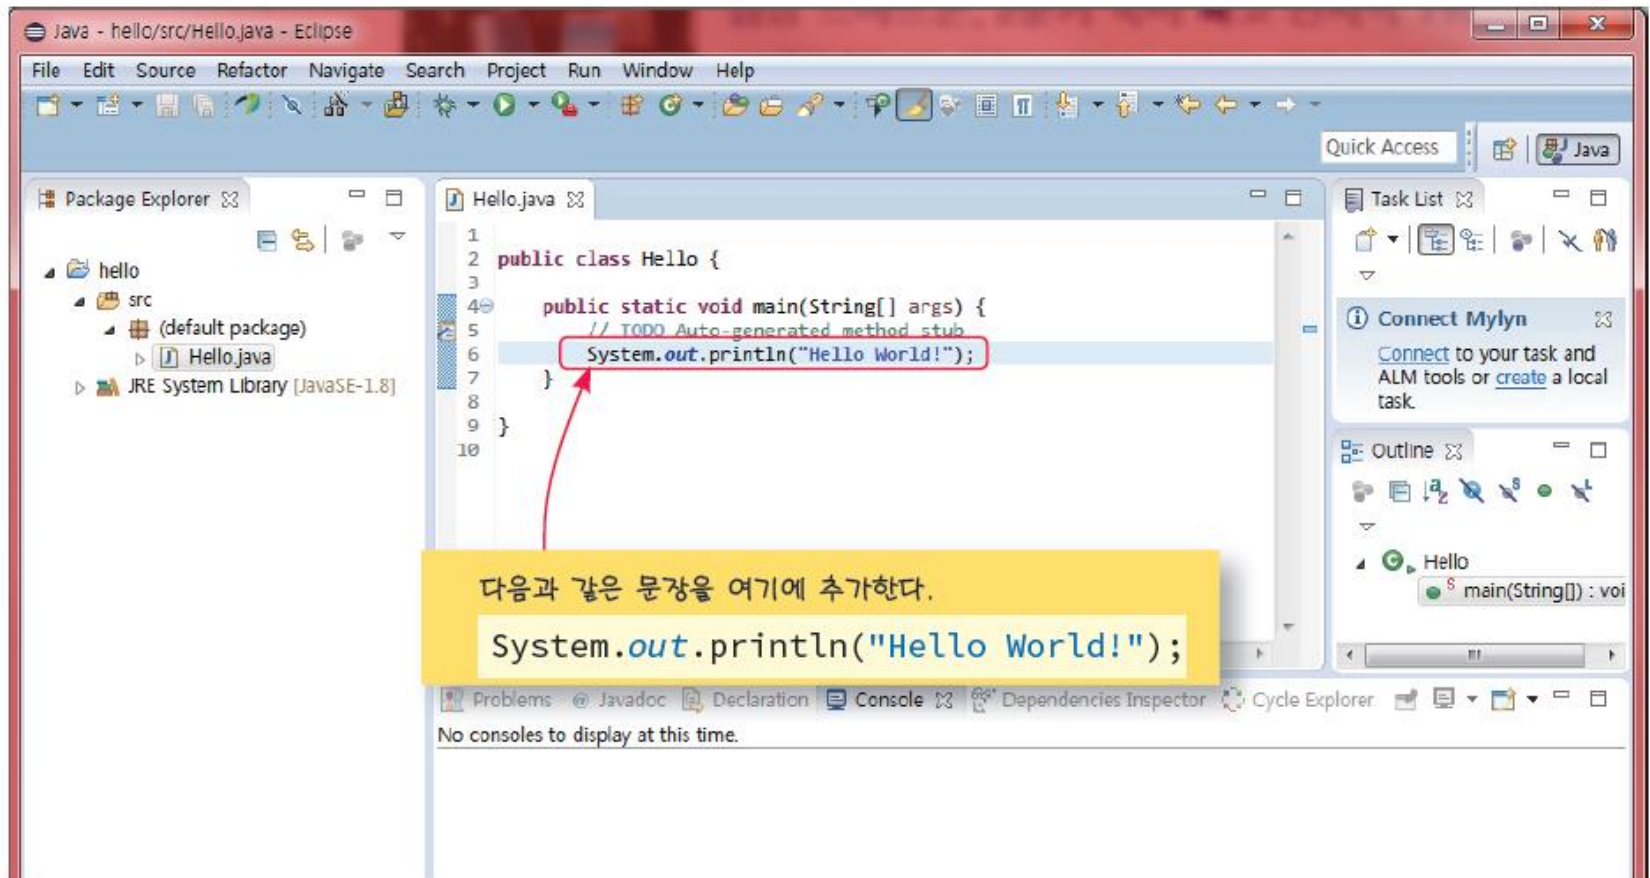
Java - hello/src/Hello.java - Eclipse

File Edit Source Refactor Navigate Search Project Run Window Help

Quick Access

Java

Package Explorer

hello
src
(default package)
Hello.java
JRE System Library [JavaSE-1.8]

Hello.java

1
2 public class Hello {
3
4 public static void main(String[] args) {
5 // TODO Auto-generated method stub
6 System.out.println("Hello World!");
7 }
8
9 }
10

다음과 같은 문장을 여기에 추가한다.

System.out.println("Hello World!");

Task List

Connect Mylyn

Connect to your task and ALM tools or create a local task.

Outline

Hello
main(String[]) : voi

Problems Javadoc Declaration Console Dependencies Inspector Cycle Explorer

No consoles to display at this time.